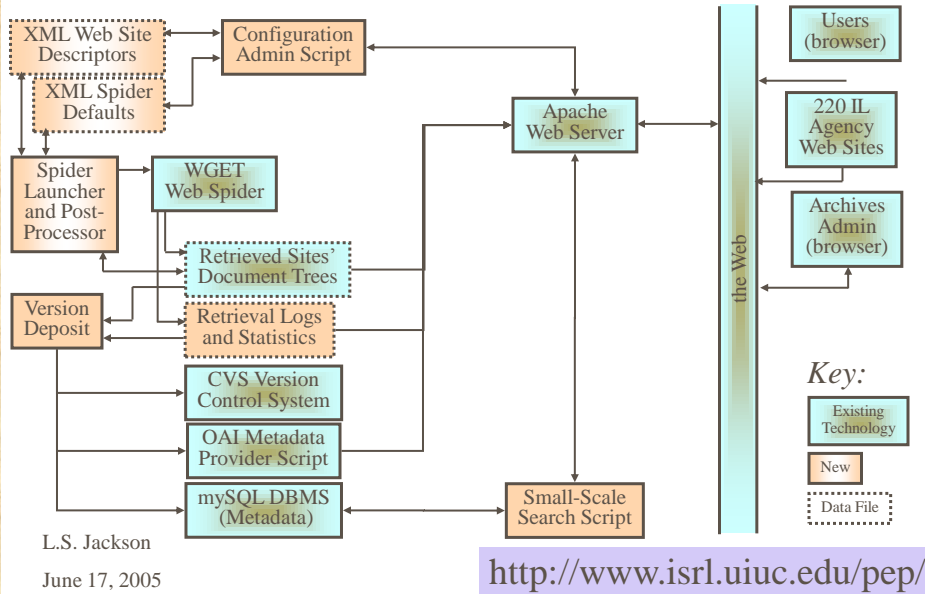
XML Web Site Descriptors

XML Spider Defaults

Configuration Admin Script

Apache Web Server

the Web

Users (browser)

220 IL Agency Web Sites

Archives Admin (browser)

Spider Launcher and Post-Processor

WGET Web Spider

Retrieved Sites' Document Trees

Version Deposit

Retrieval Logs and Statistics

CVS Version Control System

OAI Metadata Provider Script

mySQL DBMS (Metadata)

Small-Scale Search Script

Key:

Existing Technology

New

Data File

L.S. Jackson

June 17, 2005

http://www.isrl.uiuc.edu/pep/